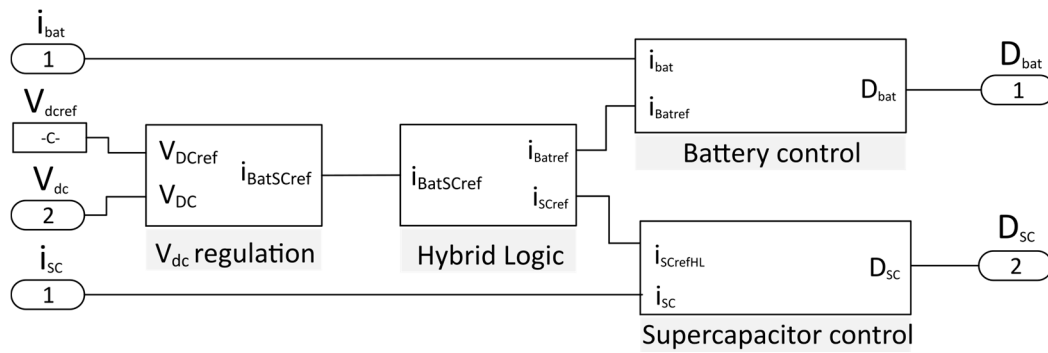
$i_{bat}$
1
$V_{dcref}$
-C-
$V_{dc}$
2
$i_{SC}$
1
$V_{DCref}$
$V_{DC}$
$i_{BatSCref}$
$V_{dc}$ regulation
$i_{BatSCref}$
$i_{Batref}$
$i_{SCref}$
Hybrid Logic
$i_{bat}$
$i_{Batref}$
$D_{bat}$
Battery control
$i_{SCrefHL}$
$i_{SC}$
$D_{SC}$
Supercapacitor control
$D_{bat}$
1
$D_{SC}$
2